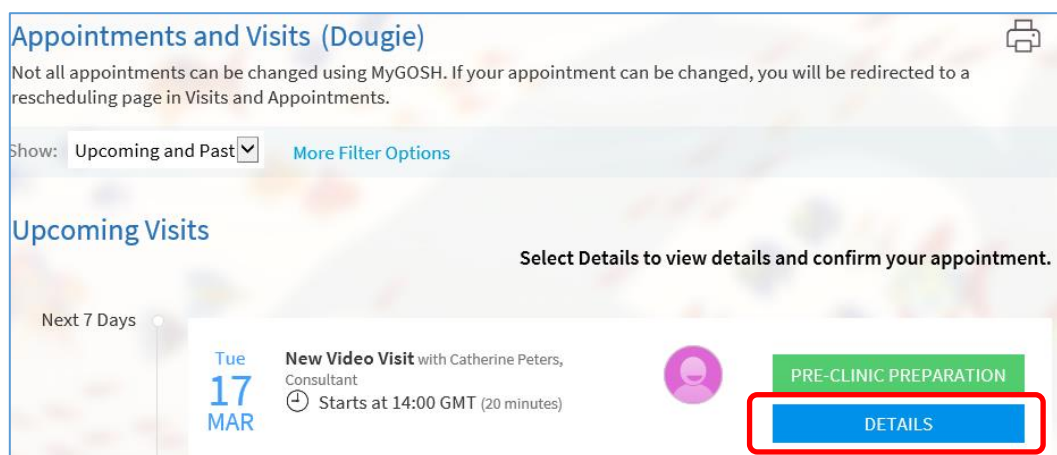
Appointments and Visits (Dougie)

Not all appointments can be changed using MyGOSH. If your appointment can be changed, you will be redirected to a rescheduling page in Visits and Appointments.

Show: Upcoming and Past More Filter Options

Upcoming Visits

Select Details to view details and confirm your appointment.

Next 7 Days

Tue 17 MAR

New Video Visit with Catherine Peters, Consultant

Starts at 14:00 GMT (20 minutes)

PRE-CLINIC PREPARATION

DETAILS